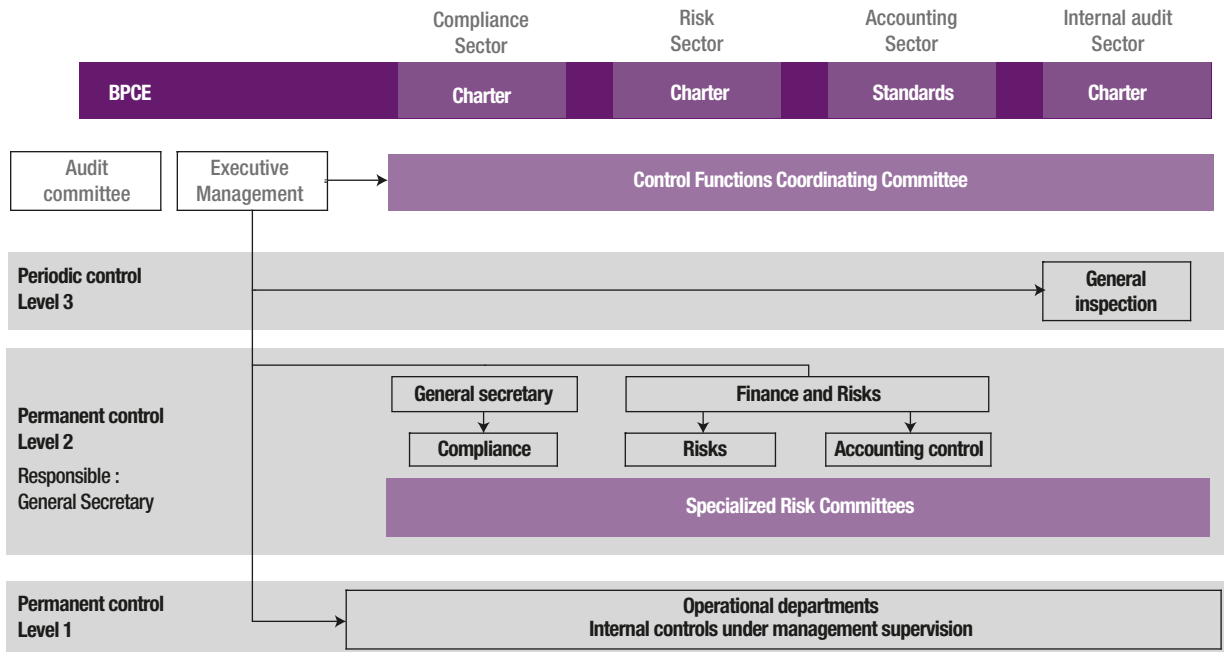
Compliance Sector

Risk Sector

Accounting Sector

Internal audit Sector

BPCE

Charter

Charter

Standards

Charter

Audit committee

Executive Management

Control Functions Coordinating Committee

Periodic control Level 3

General inspection

Permanent control Level 2

Responsible : General Secretary

General secretary

Finance and Risks

Compliance

Risks

Accounting control

Specialized Risk Committees

Permanent control Level 1

Operational departments
Internal controls under management supervision